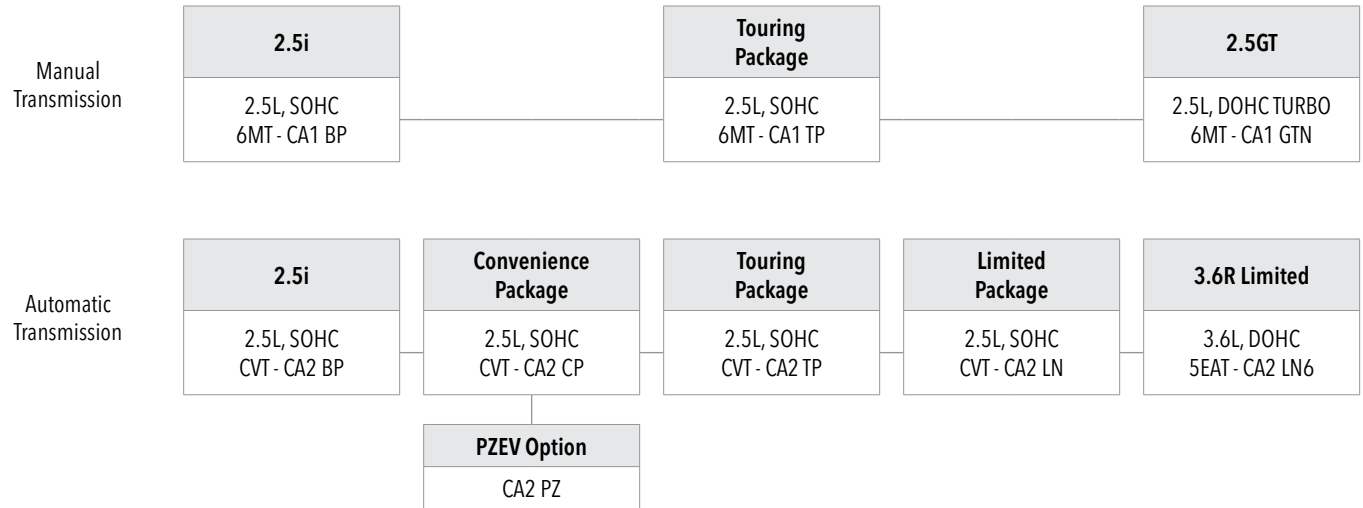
Manual Transmission

2.5i
2.5L, SOHC
6MT - CA1 BP

Touring Package
2.5L, SOHC
6MT - CA1 TP

2.5GT
2.5L, DOHC TURBO
6MT - CA1 GTN

Automatic Transmission

2.5i
2.5L, SOHC
CVT - CA2 BP

Convenience Package
2.5L, SOHC
CVT - CA2 CP

Touring Package
2.5L, SOHC
CVT - CA2 TP

Limited Package
2.5L, SOHC
CVT - CA2 LN

3.6R Limited
3.6L, DOHC
5EAT - CA2 LN6

PZEV Option
CA2 PZ